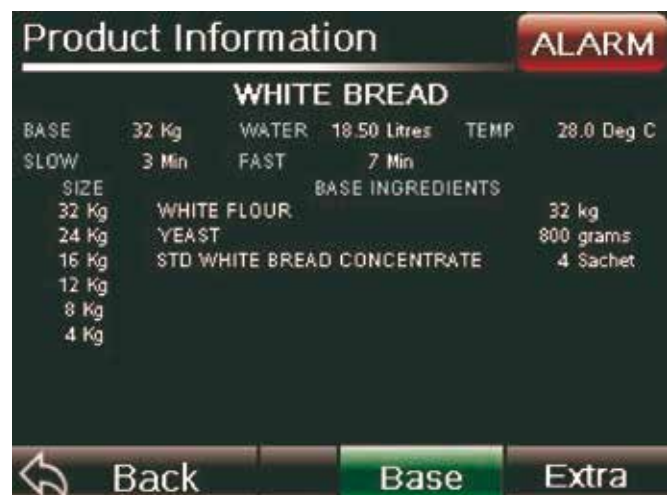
Product Information

ALARM

WHITE BREAD

BASE 32 Kg WATER 18.50 Litres TEMP 28.0 Deg C

SLOW 3 Min FAST 7 Min

| SIZE | BASE INGREDIENTS | |
|---|---|---|
| 32 Kg | WHITE FLOUR | 32 kg |
| 24 Kg | YEAST | 800 grams |
| 16 Kg | STD WHITE BREAD CONCENTRATE | 4 Sachet |
| 12 Kg | | |
| 8 Kg | | |
| 4 Kg | | |

Back

Base

Extra